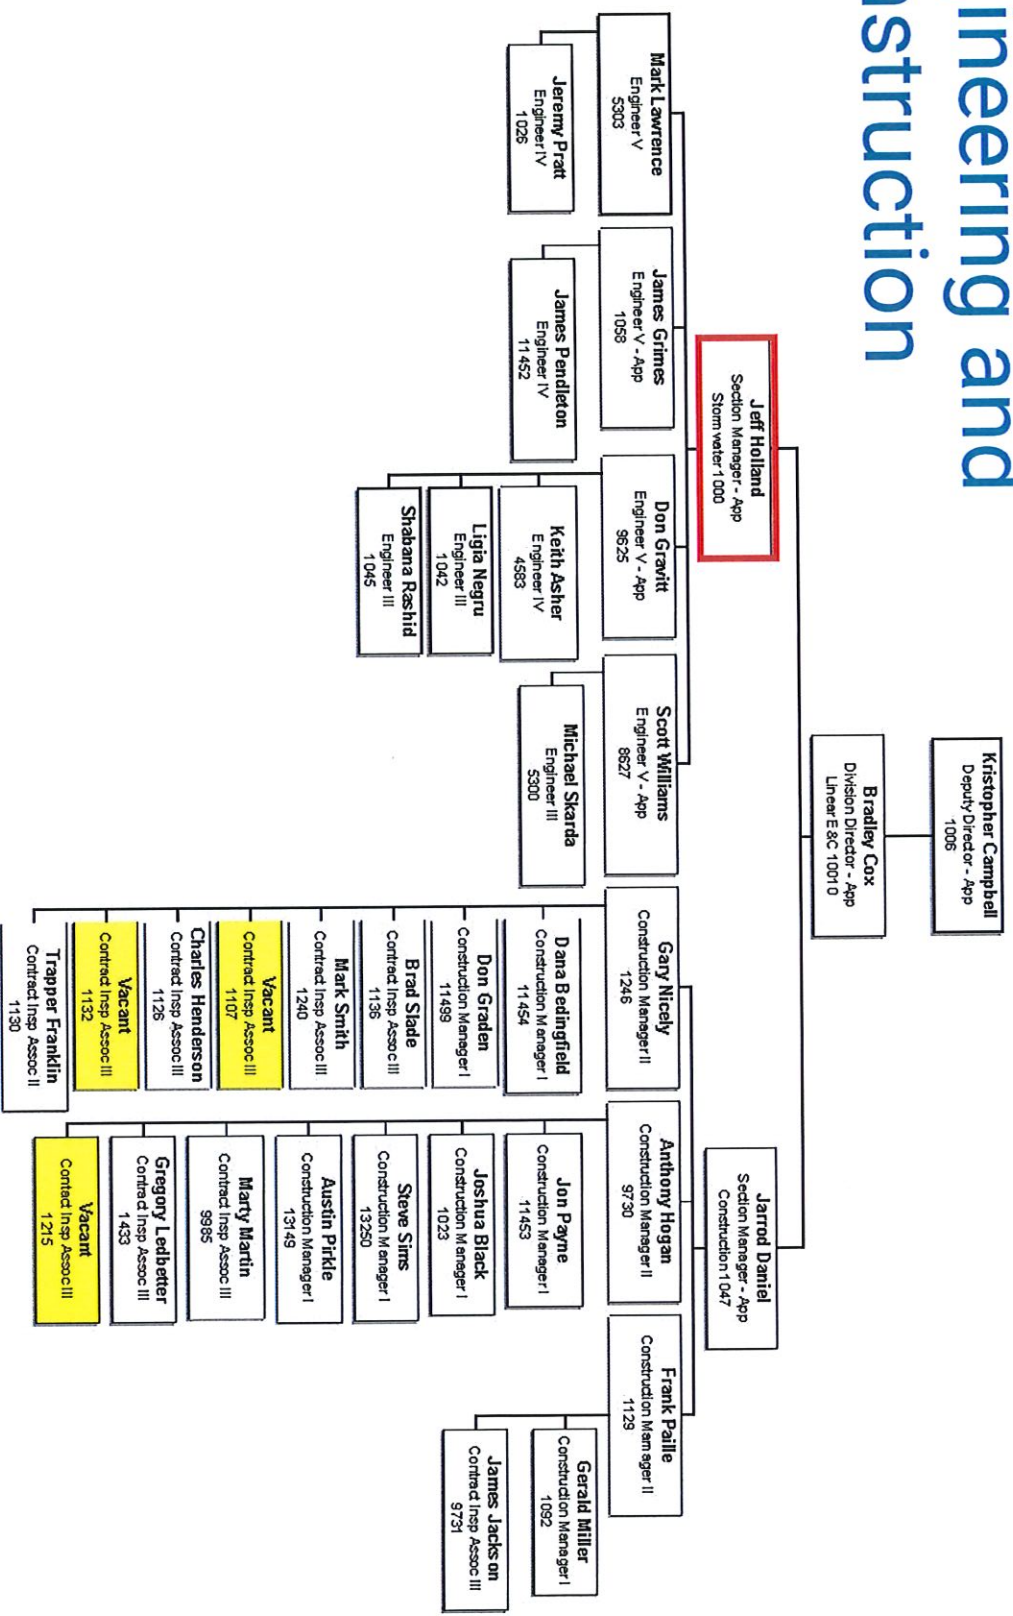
ineering and
nstruction

Kristopher Campbell
Deputy Director - App
1006

Bradley Cox
Division Director - App
Linear E&C 1001 0

Jeff Holland
Section Manager - App
Storm water 1000

Mark Lawrence
Engineer V
5303

Jeremy Pratt
Engineer IV
1026

James Grimes
Engineer V - App
1058

James Pendleton
Engineer IV
11452

Don Gravitt
Engineer V - App
9625

Keith Asher
Engineer IV
4583

Ligia Negru
Engineer III
1042

Shabana Rashid
Engineer III
1045

Scott Williams
Engineer V - App
8627

Michael Skarda
Engineer III
5300

Jarrod Daniel
Section Manager - App
Construction 1047

Gary Nicely
Construction Manager II
1246

Dana Bedingfield
Construction Manager I
11454

Don Graden
Construction Manager I
11499

Brad Slade
Contract Insp Assoc III
1136

Mark Smith
Contract Insp Assoc III
1240

Vacant
Contract Insp Assoc III
1107

Charles Henderson
Contract Insp Assoc III
1126

Vacant
Contract Insp Assoc III
1132

Trapper Franklin
Contract Insp Assoc II
1130

Anthony Hogan
Construction Manager II
9730

Jon Payne
Construction Manager I
11453

Joshua Black
Construction Manager I
1023

Steve Sims
Construction Manager I
13250

Austin Pirkle
Construction Manager I
13149

Marty Martin
Contract Insp Assoc III
9985

Gregory Ledbetter
Contract Insp Assoc III
1433

Vacant
Contact Insp Assoc III
1215

Frank Paille
Construction Manager II
1129

Gerald Miller
Construction Manager I
1092

James Jackson
Contract Insp Assoc III
9731